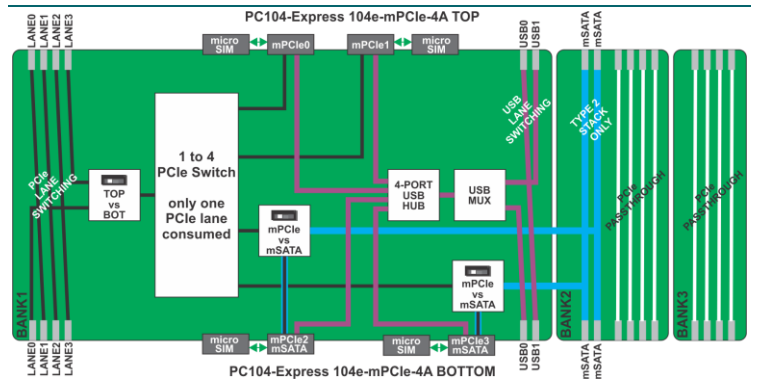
PC104-Express 104e-mPCIe-4A TOP

LANE0 LANE1 LANE2 LANE3

micro SIM

mPCIe0

mPCIe1

micro SIM

USB0 USB1

mSATA mSATA

USB LANE SWITCHING

TYPE 2 STACK ONLY

PCIe LANE SWITCHING

TOP vs BOT

1 to 4 PCIe Switch

only one PCIe lane consumed

4-PORT USB HUB

USB MUX

PCIe PASSTHROUGH

PCIe PASSTHROUGH

mPCIe vs mSATA

mPCIe vs mSATA

BANK1

BANK2

BANK3

micro SIM

mPCIe2 mSATA

micro SIM

mPCIe3 mSATA

LANE0 LANE1 LANE2 LANE3

USB0 USB1

mSATA mSATA

PC104-Express 104e-mPCIe-4A BOTTOM